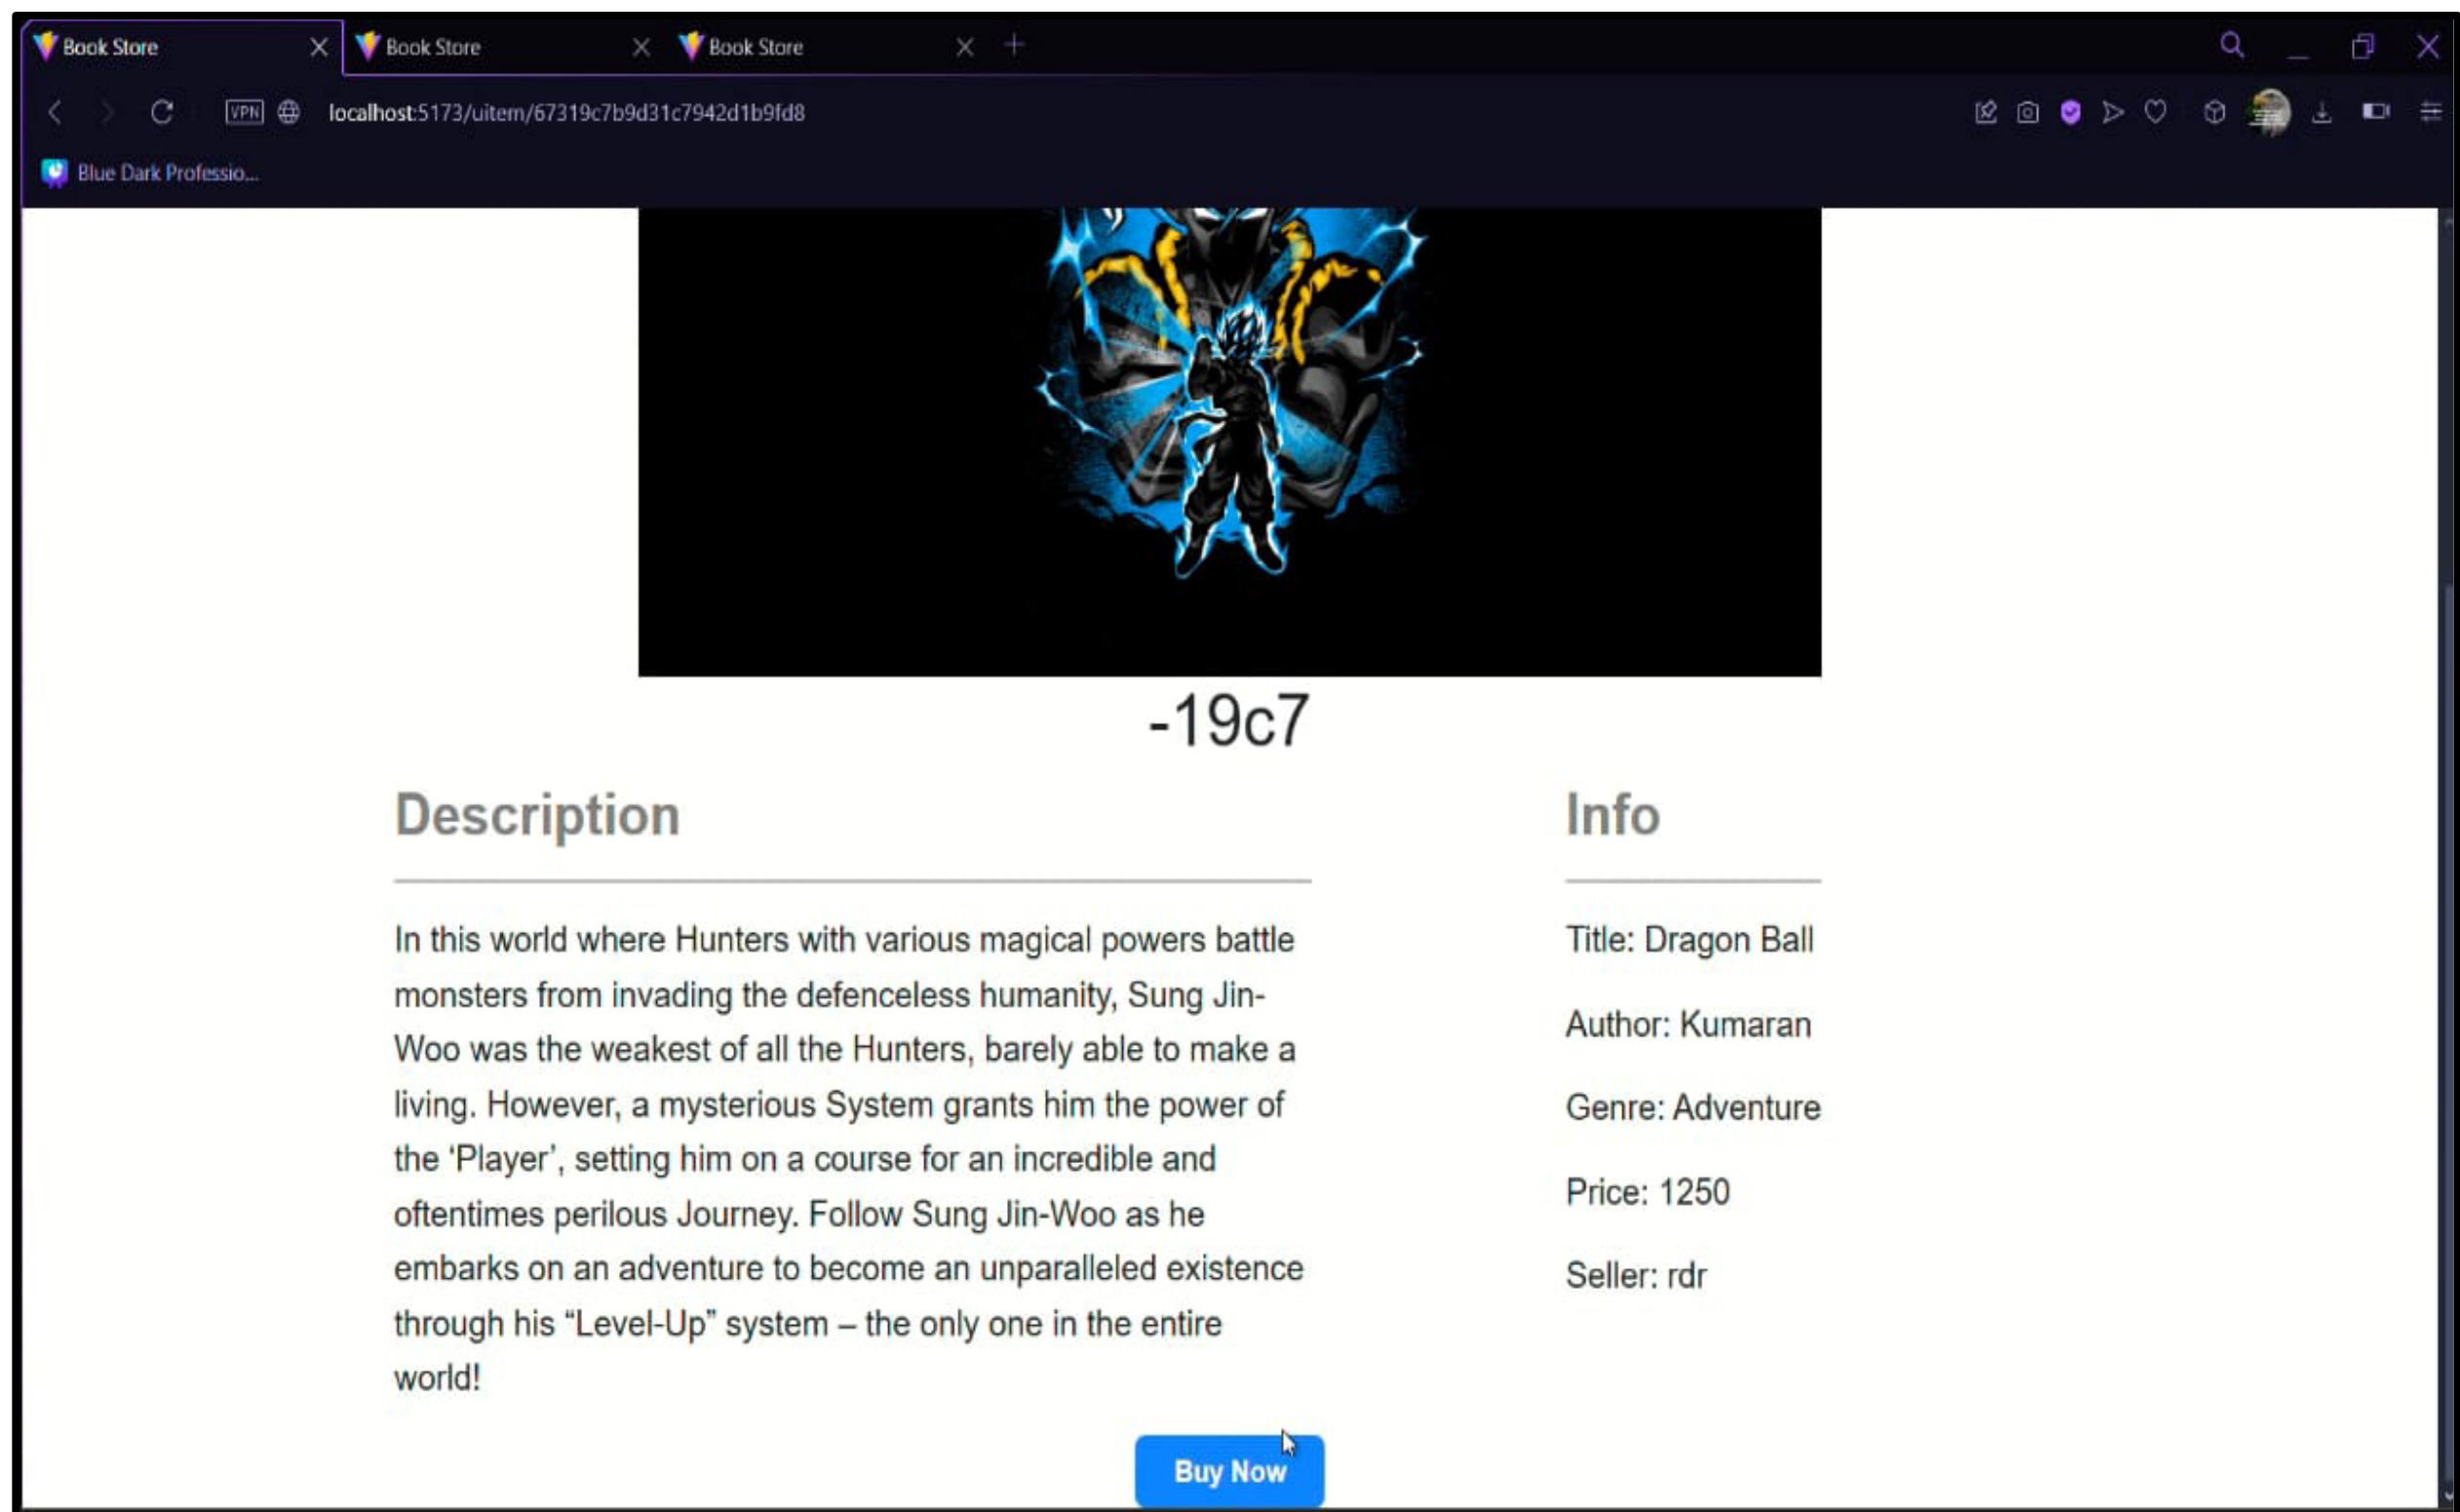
Book Store
Book Store
Book Store

VPN
localhost:5173/uitem/67319c7b9d31c7942d1b9fd8

Blue Dark Professio...

-19c7

Description

In this world where Hunters with various magical powers battle monsters from invading the defenceless humanity, Sung Jin-Woo was the weakest of all the Hunters, barely able to make a living. However, a mysterious System grants him the power of the 'Player', setting him on a course for an incredible and oftentimes perilous Journey. Follow Sung Jin-Woo as he embarks on an adventure to become an unparalleled existence through his "Level-Up" system – the only one in the entire world!

Info

Title: Dragon Ball

Author: Kumaran

Genre: Adventure

Price: 1250

Seller: rdr

Buy Now